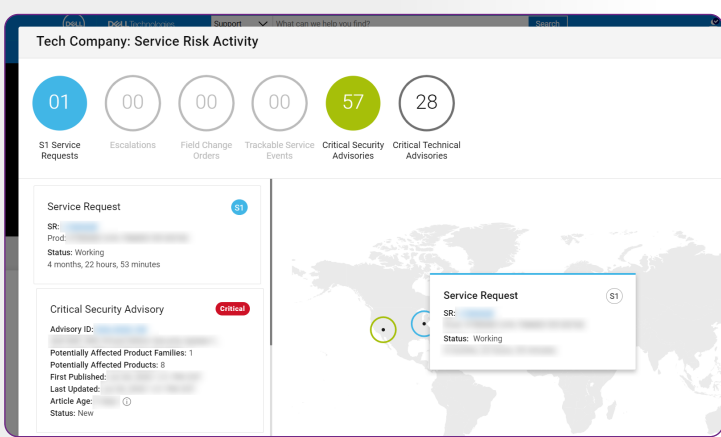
DELL DELL Technologies Support What can we help you find? Search

Tech Company: Service Risk Activity

01
S1 Service Requests

00
Escalations

00
Field Change Orders

00
Trackable Service Events

57
Critical Security Advisories

28
Critical Technical Advisories

Service Request S1
SR: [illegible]
Prod: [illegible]
Status: Working
4 months, 22 hours, 53 minutes

Critical Security Advisory Critical
Advisory ID: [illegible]
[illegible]
Potentially Affected Product Families: 1
Potentially Affected Products: 8
First Published: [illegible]
Last Updated: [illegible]
Article Age: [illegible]
Status: New

Service Request S1
SR: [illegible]
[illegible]
Status: Working
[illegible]